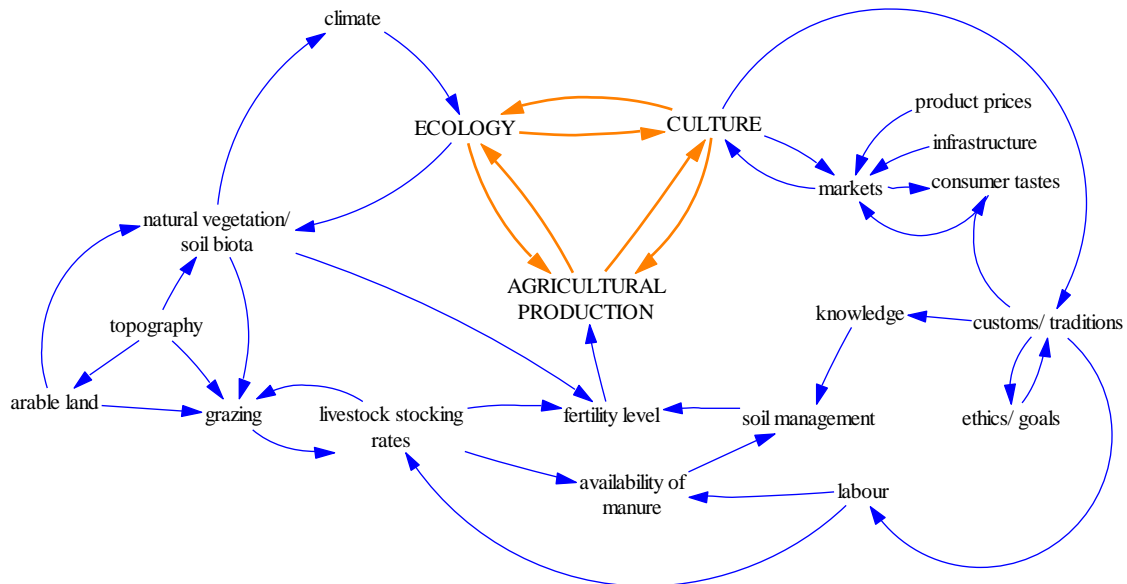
climate

ECOLOGY

CULTURE

product prices

infrastructure

markets

consumer tastes

natural vegetation/ soil biota

AGRICULTURAL PRODUCTION

topography

knowledge

customs/ traditions

arable land

grazing

livestock stocking rates

fertility level

soil management

ethics/ goals

availability of manure

labour